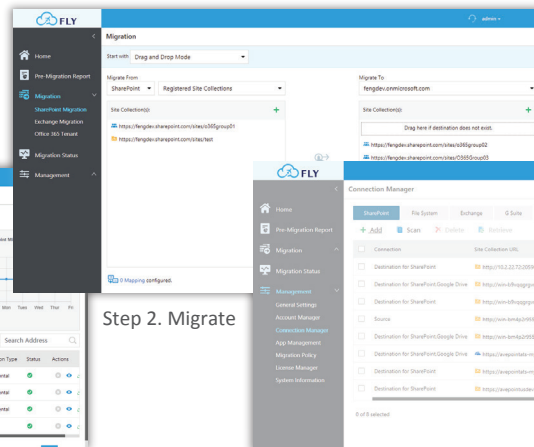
FLY

admin

Home

Pre-Migration Report

Migration

SharePoint Migration

Exchange Migration

Office 365 Tenant

Migration Status

Management

Migration

Start with Drag and Drop Mode

Migrate From

SharePoint

Registered Site Collections

Site Collection(s):

https://fengdev.sharepoint.com/sites/o365group01

https://fengdev.sharepoint.com/sites/test

Migrate To

fengdev.onmicrosoft.com

Site Collection(s):

Drag here if destination does not exist.

https://fengdev.sharepoint.com/sites/o365group02

https://fengdev.sharepoint.com/sites/O365Group03

0 Mapping configured.

Mon Tues Wed Thur Fri

Search Address

on Type Status Actions

Step 2. Migrate

FLY

Home

Pre-Migration Report

Migration

Migration Status

Management

General Settings

Account Manager

Connection Manager

App Management

Migration Policy

License Manager

System Information

Connection Manager

SharePoint File System Exchange G Suite

Add Scan Delete Rename

Connection Site Collection URL

Destination for SharePoint http://10.2.22.72:2059

Destination for SharePoint Google Drive https://win-b8xpgqp

Destination for SharePoint https://win-b8xpgqp

Source https://win-bm4p2r9t

Destination for SharePoint Google Drive https://win-bm4p2r95

Destination for SharePoint Google Drive https://avepointlab-m

Destination for SharePoint https://avepointlab-m

Destination for SharePoint https://avepointcodec

0 of 8 selected